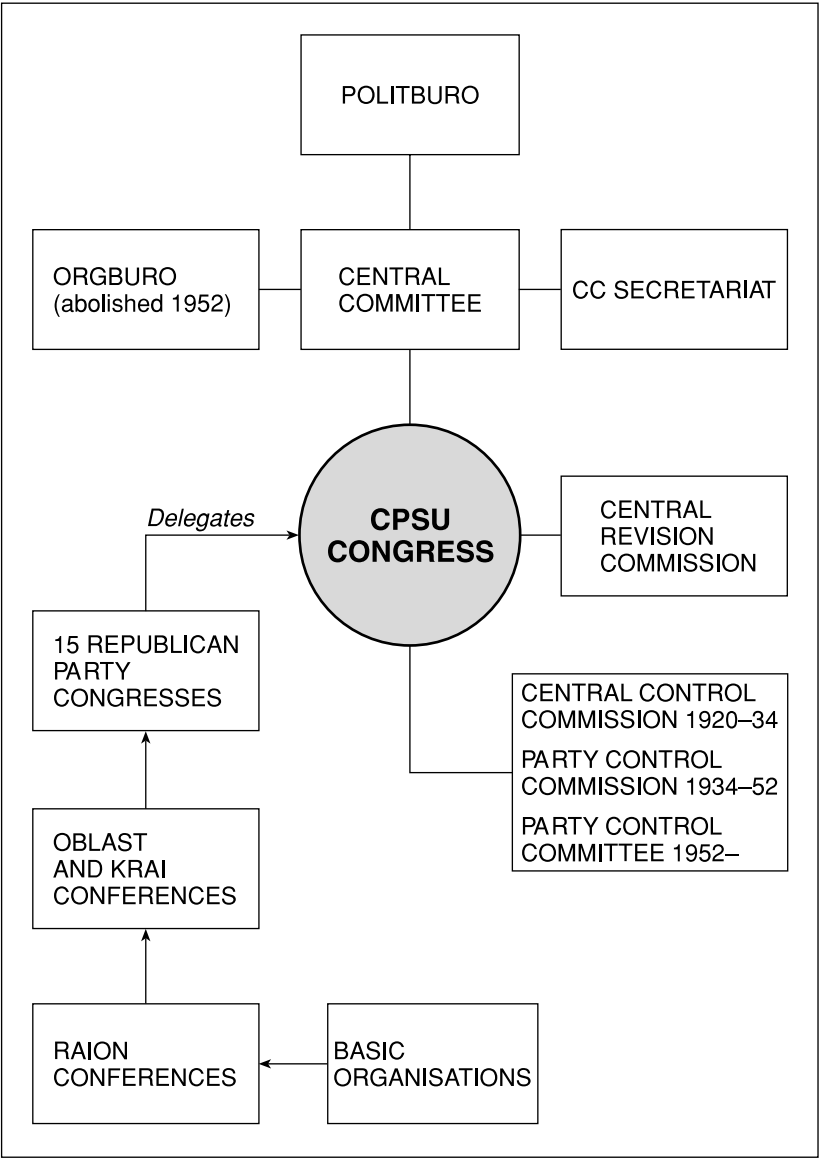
POLITBURO

ORGBURO (abolished 1952)

CENTRAL COMMITTEE

CC SECRETARIAT

Delegates

CPSU CONGRESS

CENTRAL REVISION COMMISSION

15 REPUBLICAN PARTY CONGRESSES

CENTRAL CONTROL COMMISSION 1920–34
PARTY CONTROL COMMISSION 1934–52
PARTY CONTROL COMMITTEE 1952–

OBLAST AND KRAI CONFERENCES

RAION CONFERENCES

BASIC ORGANISATIONS